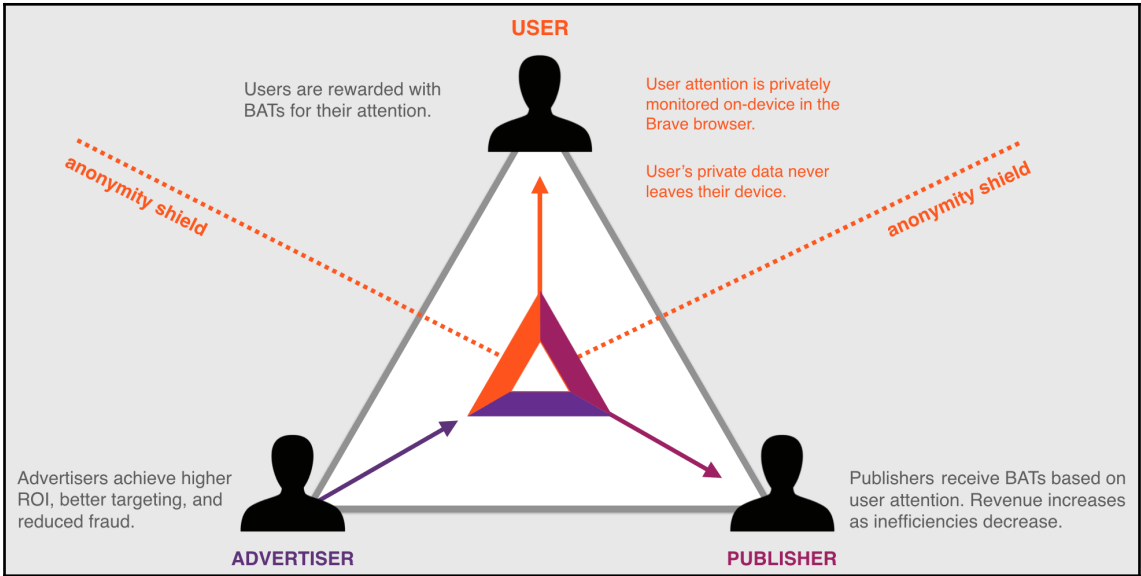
USER

Users are rewarded with BATs for their attention.

User attention is privately monitored on-device in the Brave browser.

User's private data never leaves their device.

anonymity shield

anonymity shield

Advertisers achieve higher ROI, better targeting, and reduced fraud.

ADVERTISER

Publishers receive BATs based on user attention. Revenue increases as inefficiencies decrease.

PUBLISHER